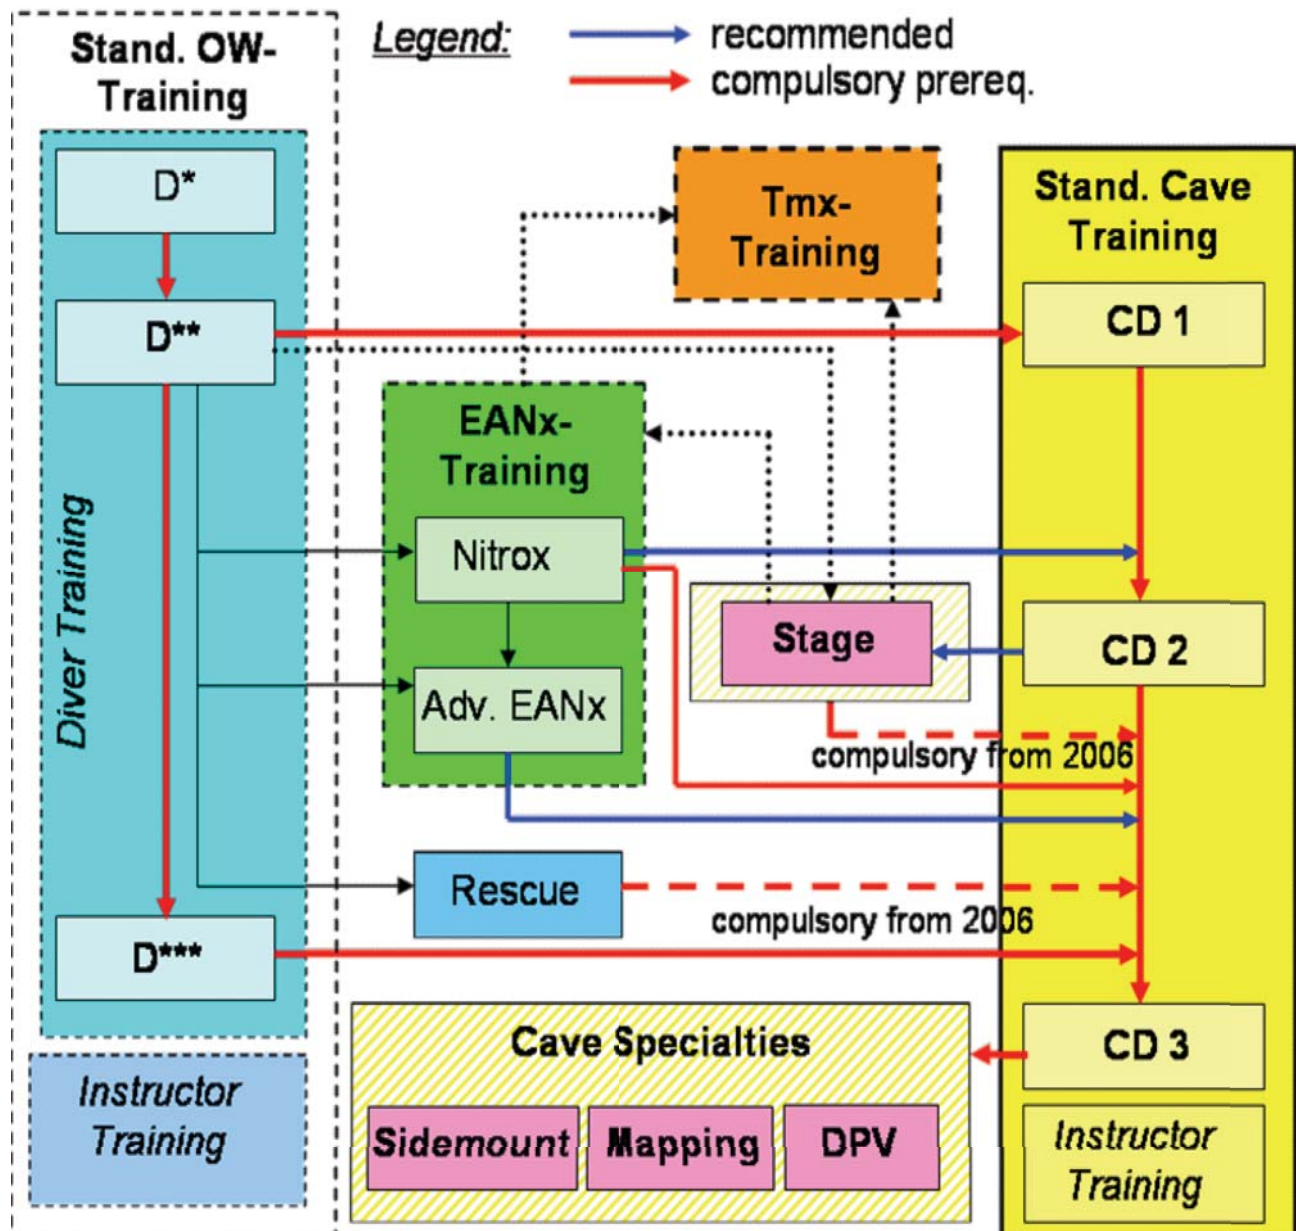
Stand. OW-Training

Legend:
recommended
compulsory prereq.

D*
D**
Diver Training
D***

Instructor Training

Tmx-Training

EANx-Training
Nitrox
Adv. EANx

Stage

Rescue

compulsory from 2006
compulsory from 2006

Stand. Cave Training
CD 1
CD 2
CD 3
Instructor Training

Cave Specialties
Sidemount
Mapping
DPV